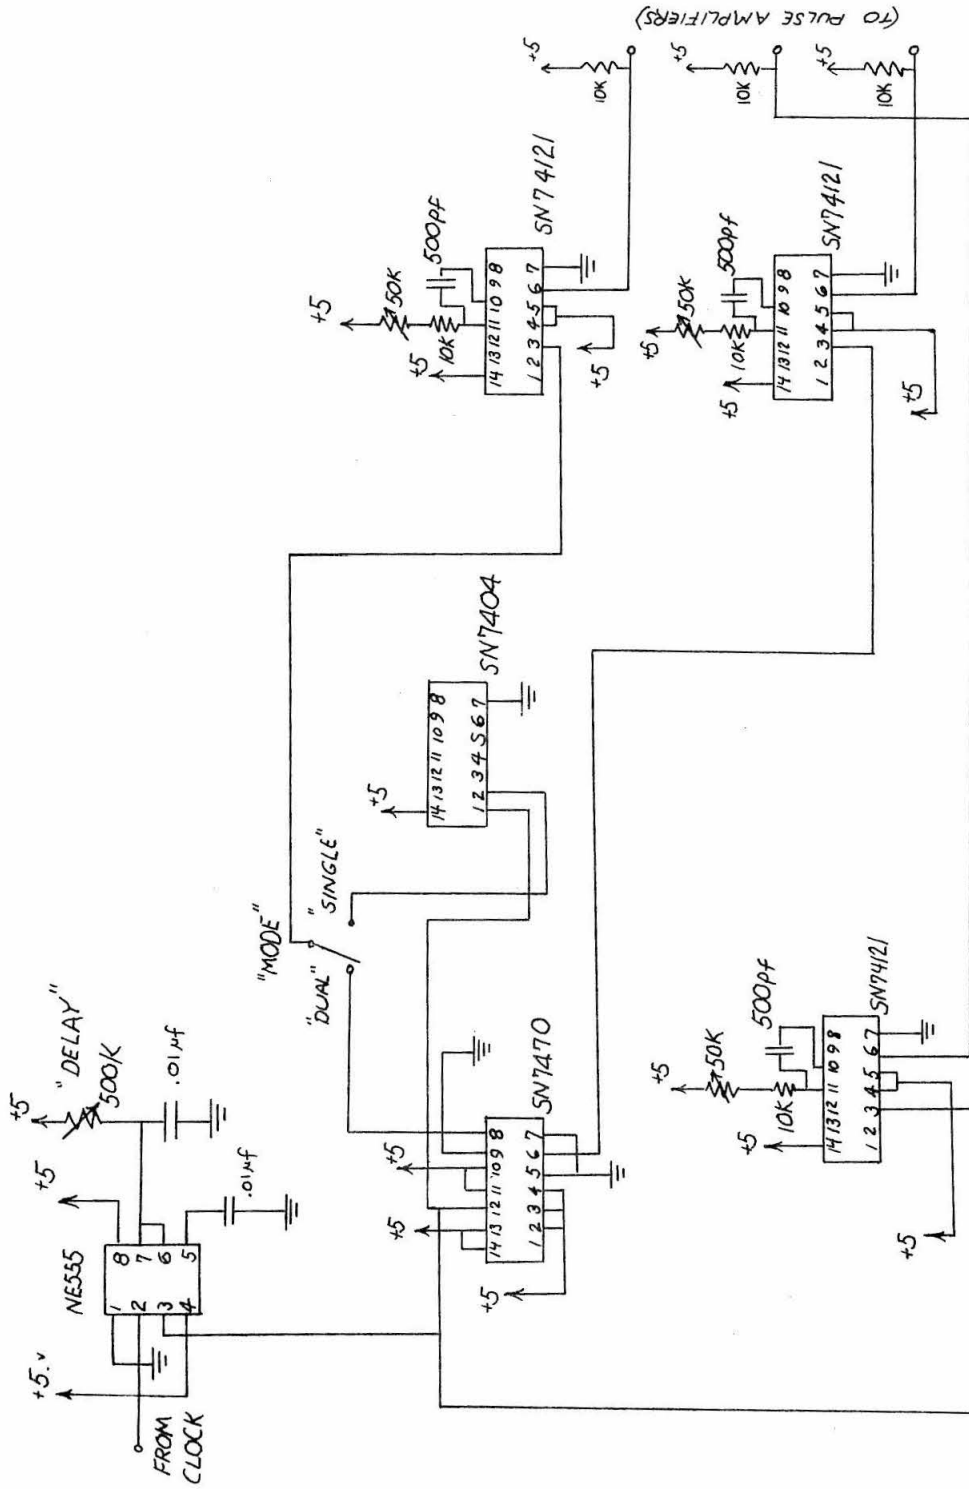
(TO PULSE AMPLIFIERS)

+5
10K
+5
10K
+5
10K

SN74121
500pf
+5
50K
10K
+5
14 13 12 11 10 9 8
1 2 3 4 5 6 7
+5

SN74121
500pf
+5
50K
10K
+5
14 13 12 11 10 9 8
1 2 3 4 5 6 7
+5

SN7404
+5
14 13 12 11 10 9 8
1 2 3 4 5 6 7

"MODE"
"SINGLE"
"DUAL"

SN7470
+5
+5
14 13 12 11 10 9 8
1 2 3 4 5 6 7
+5

SN74121
500pf
+5
50K
10K
+5
14 13 12 11 10 9 8
1 2 3 4 5 6 7
+5

"DELAY"
500K
+5
.01 µf
+5
.01 µf
NE555
8 7 6 5
1 2 3 4
+5.v
FROM CLOCK